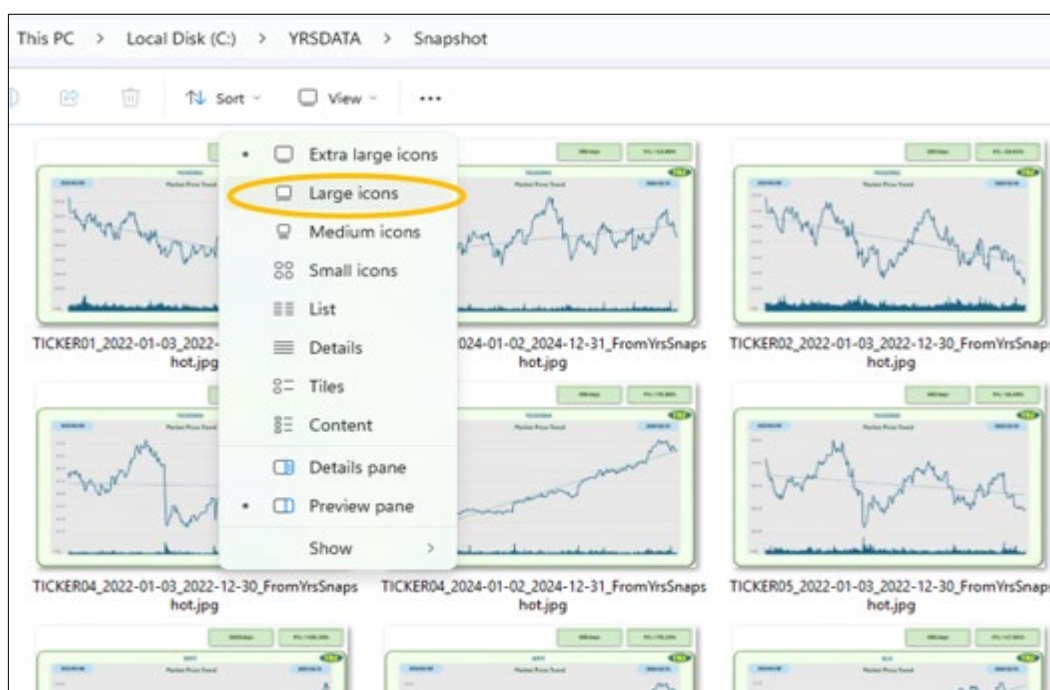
This PC > Local Disk (C:) > YRSDATA > Snapshot

Sort View ···

Extra large icons
Large icons
Medium icons
Small icons
List
Details
Tiles
Content
Details pane
Preview pane
Show >

TICKER01_2022-01-03_2022-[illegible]hot.jpg
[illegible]024-01-02_2024-12-31_FromYrsSnapshot.jpg
TICKER02_2022-01-03_2022-12-30_FromYrsSnap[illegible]hot.jpg
TICKER04_2022-01-03_2022-12-30_FromYrsSnapshot.jpg
TICKER04_2024-01-02_2024-12-31_FromYrsSnapshot.jpg
TICKER05_2022-01-03_2022-12-30_FromYrsSnap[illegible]hot.jpg